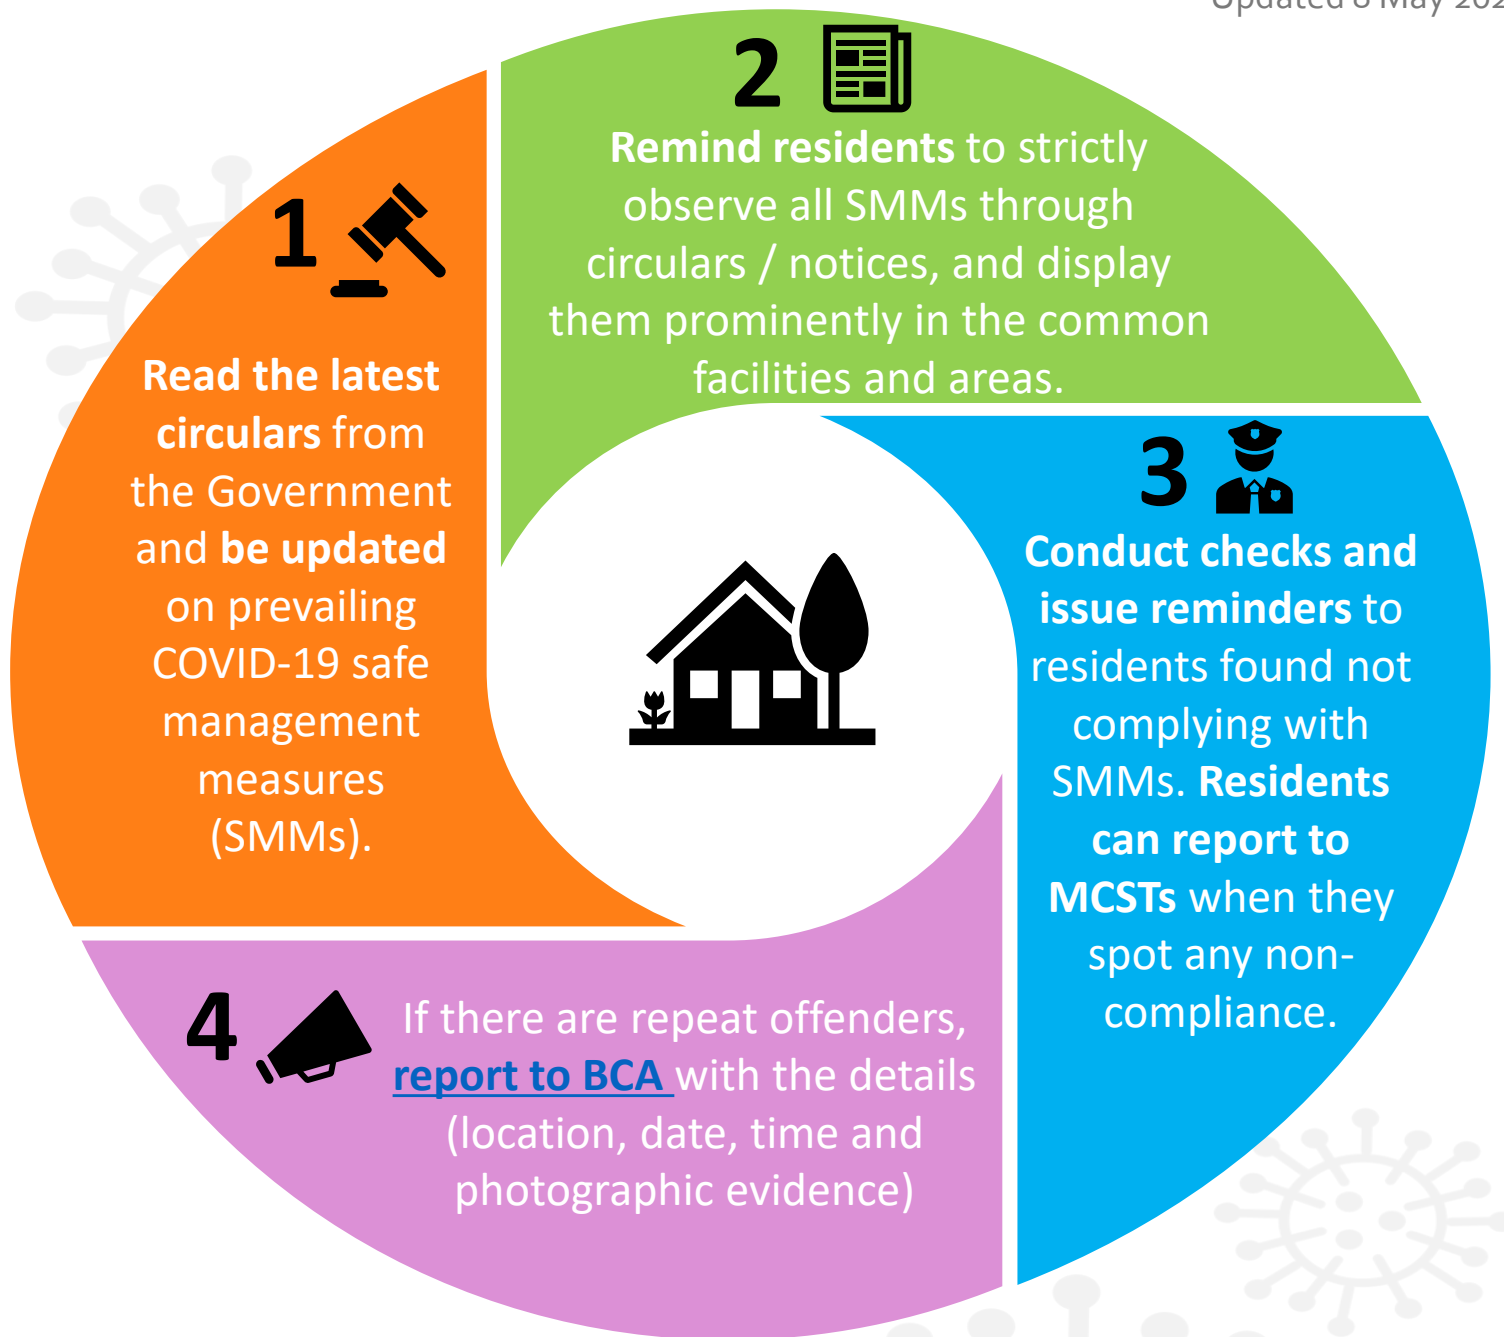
Updated 8 May 202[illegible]

1

Read the latest circulars from the Government and be updated on prevailing COVID-19 safe management measures (SMMs).

2

Remind residents to strictly observe all SMMs through circulars / notices, and display them prominently in the common facilities and areas.

3

Conduct checks and issue reminders to residents found not complying with SMMs. Residents can report to MCSTs when they spot any non-compliance.

4

If there are repeat offenders, report to BCA with the details (location, date, time and photographic evidence)